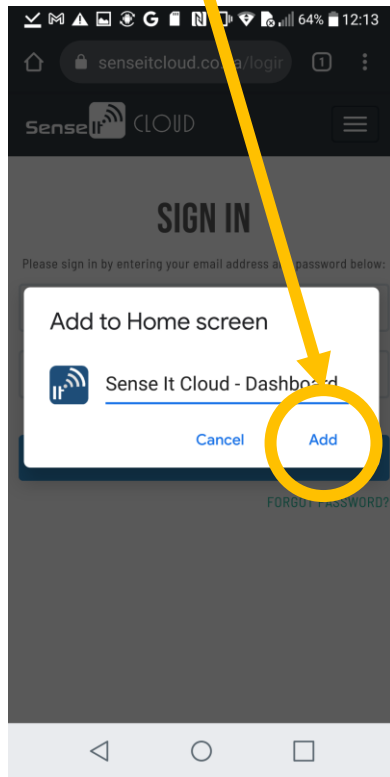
64% 12:13

senseitcloud.co.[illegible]/login

1

Sense IT CLOUD

SIGN IN

Please sign in by entering your email address a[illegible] password below:

Add to Home screen

Sense It Cloud - Dashboa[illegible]

Cancel

Add

FORGOT PASSWORD?